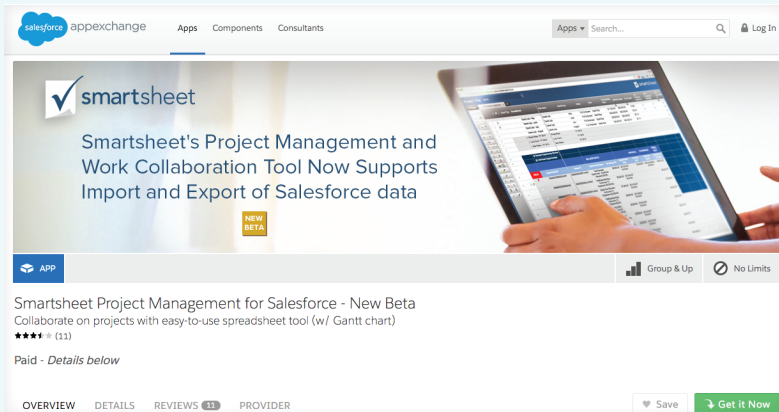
salesforce appexchange Apps Components Consultants Apps Search... Log In

smartsheet

Smartsheet's Project Management and Work Collaboration Tool Now Supports Import and Export of Salesforce data

NEW BETA

APP

Group & Up

No Limits

Smartsheet Project Management for Salesforce - New Beta

Collaborate on projects with easy-to-use spreadsheet tool (w/ Gantt chart)

(11)

Paid - *Details below*

OVERVIEW DETAILS REVIEWS 11 PROVIDER

Save

Get it Now